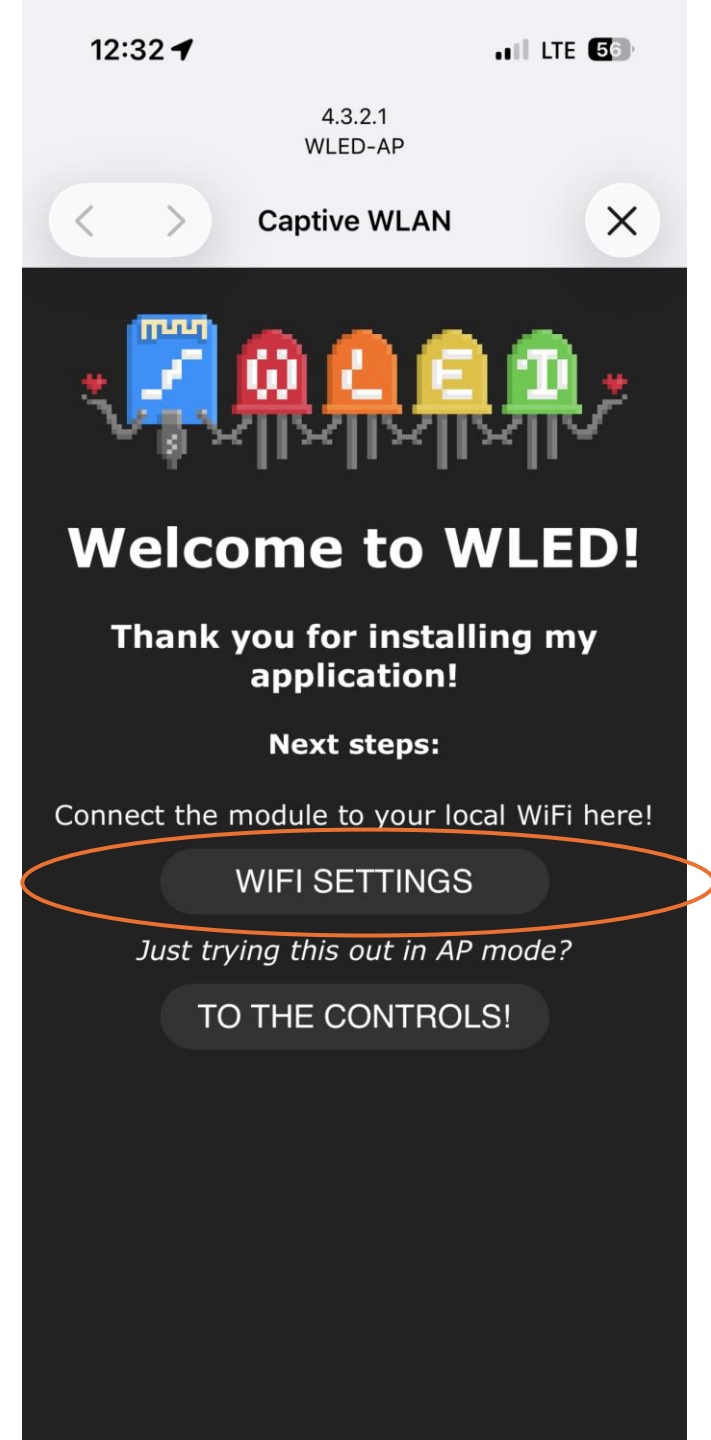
12:32

LTE 56

4.3.2.1
WLED-AP

Captive WLAN

W L E D

Welcome to WLED!

Thank you for installing my application!

Next steps:

Connect the module to your local WiFi here!

WIFI SETTINGS

Just trying this out in AP mode?

TO THE CONTROLS!